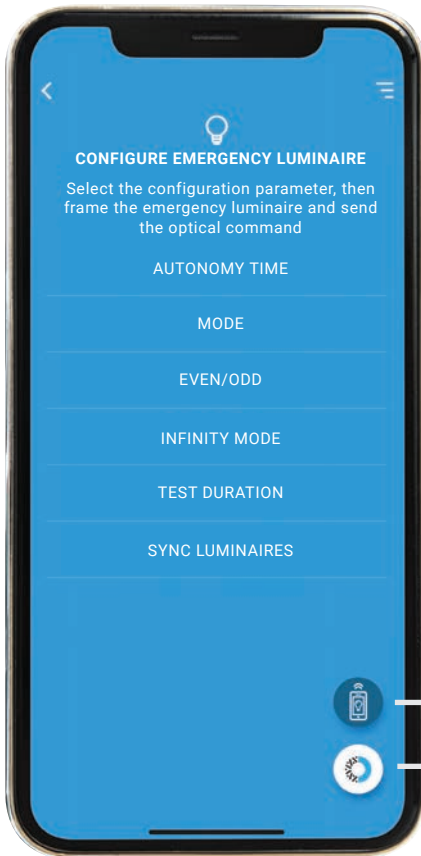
CONFIGURE EMERGENCY LUMINAIRE

Select the configuration parameter, then frame the emergency luminaire and send the optical command

AUTONOMY TIME

MODE

EVEN/ODD

INFINITY MODE

TEST DURATION

SYNC LUMINAIRES